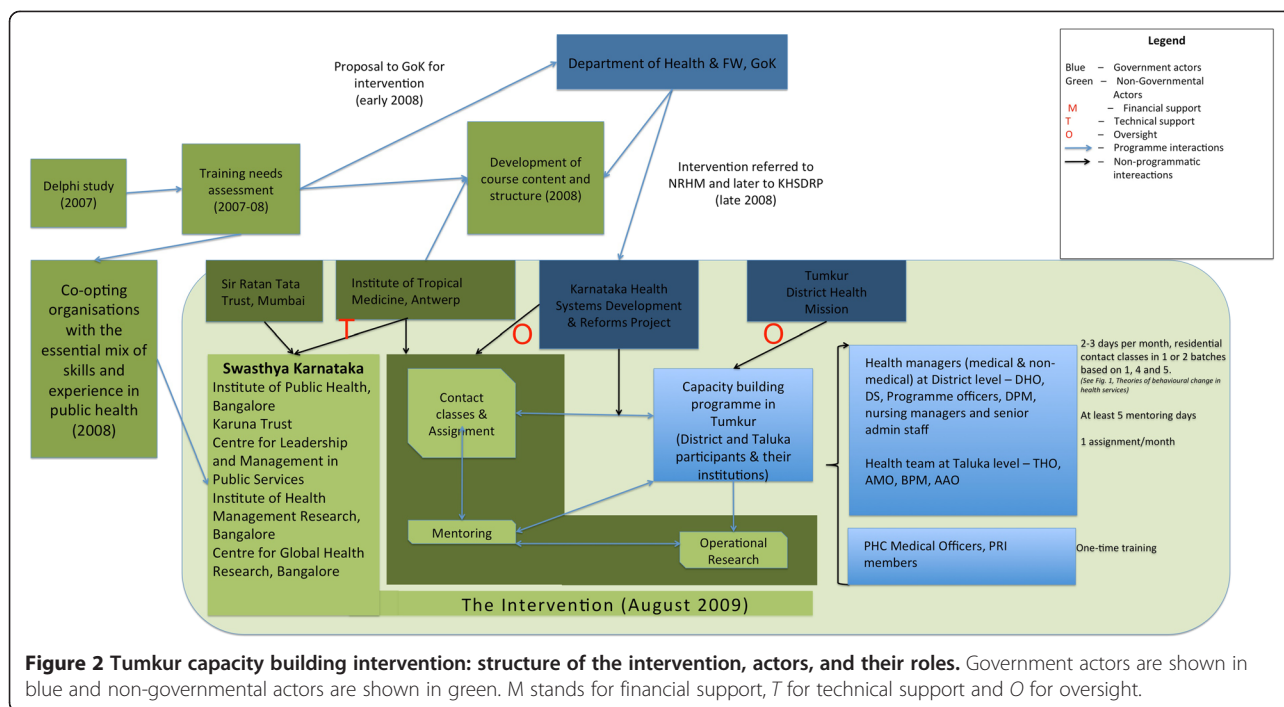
Proposal to GoK for intervention (early 2008)

Department of Health & FW, GoK

Legend
Blue – Government actors
Green – Non-Governmental Actors
M – Financial support
T – Technical support
O – Oversight
– Programme interactions
– Non-programmatic intereactions

Delphi study (2007)

Training needs assessment (2007-08)

Development of course content and structure (2008)

Intervention referred to NRHM and later to KHSDRP (late 2008)

Co-opting organisations with the essential mix of skills and experience in public health (2008)

Sir Ratan Tata Trust, Mumbai

Institute of Tropical Medicine, Antwerp

T

Karnataka Health Systems Development & Reforms Project

O

Tumkur District Health Mission

O

Swasthya Karnataka
Institute of Public Health, Bangalore
Karuna Trust
Centre for Leadership and Management in Public Services
Institute of Health Management Research, Bangalore
Centre for Global Health Research, Bangalore

Contact classes & Assignment

Capacity building programme in Tumkur (District and Taluka participants & their institutions)

Health managers (medical & non-medical) at District level – DHO, DS, Programme officers, DPM, nursing managers and senior admin staff

Health team at Taluka level – THO, AMO, BPM, AAO

2-3 days per month, residential contact classes in 1 or 2 batches based on 1, 4 and 5.
(See Fig. 1, Theories of behavioural change in health services)

At least 5 mentoring days

1 assignment/month

Mentoring

Operational Research

PHC Medical Officers, PRI members

One-time training

The Intervention (August 2009)

**Figure 2 Tumkur capacity building intervention: structure of the intervention, actors, and their roles.** Government actors are shown in blue and non-governmental actors are shown in green. M stands for financial support, T for technical support and O for oversight.